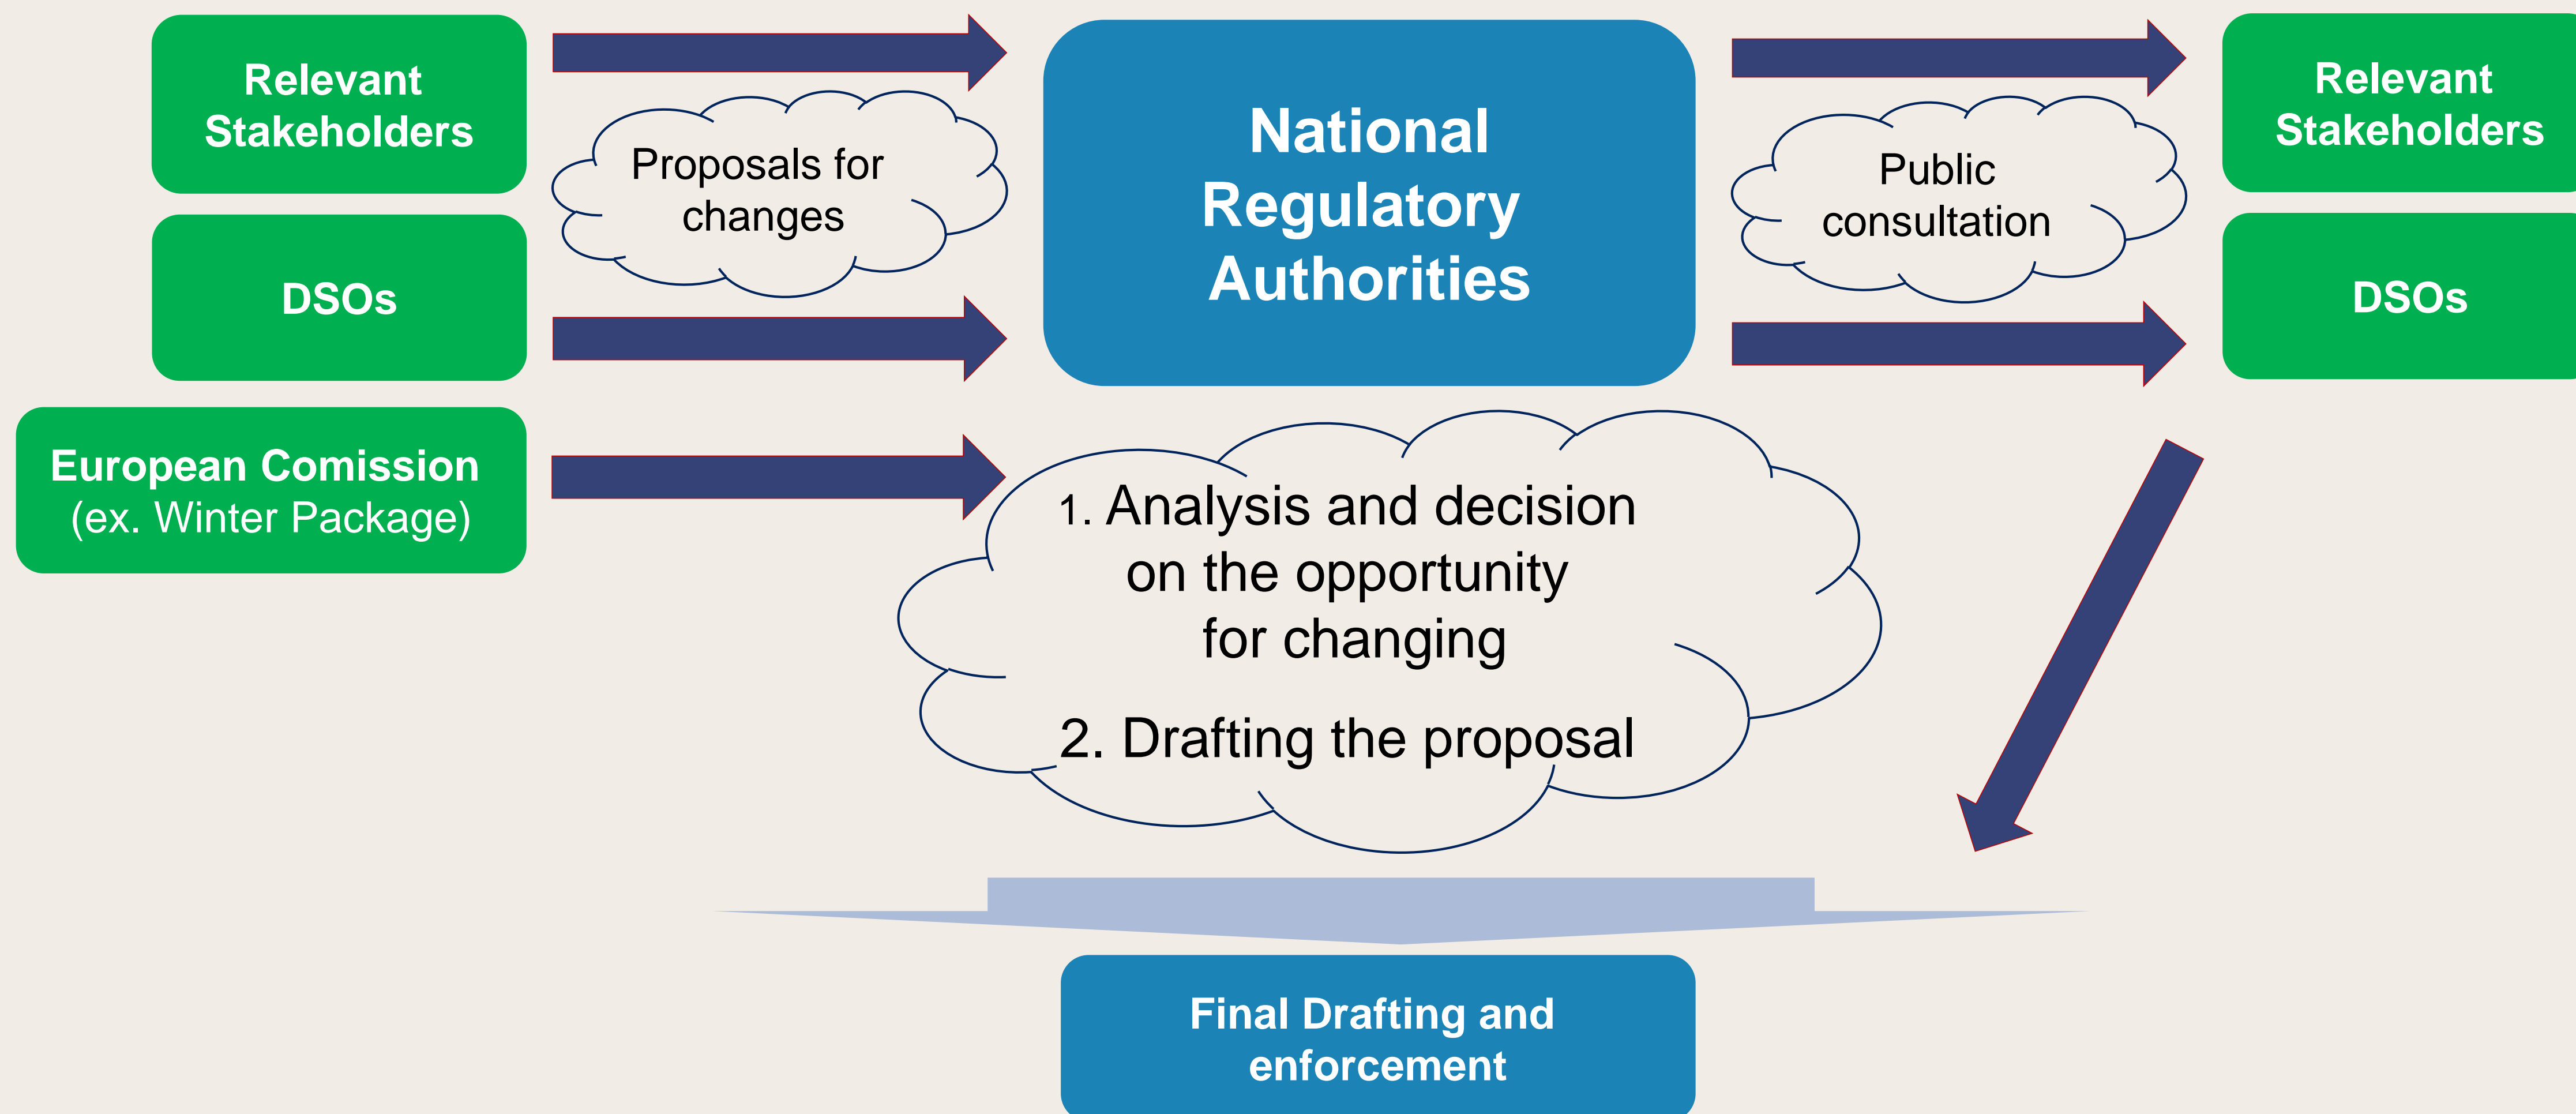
Relevant Stakeholders

DSOs

European Comission (ex. Winter Package)

Proposals for changes

National Regulatory Authorities

Public consultation

Relevant Stakeholders

DSOs

1. Analysis and decision on the opportunity for changing

2. Drafting the proposal

Final Drafting and enforcement